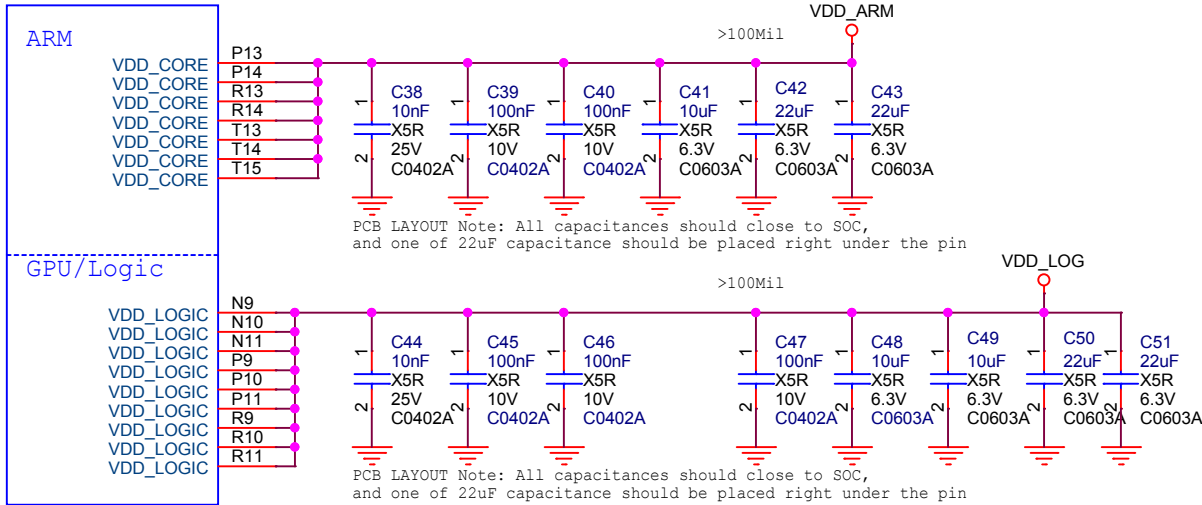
ARM
VDD_CORE P13
VDD_CORE P14
VDD_CORE R13
VDD_CORE R14
VDD_CORE T13
VDD_CORE T14
VDD_CORE T15

VDD_ARM
>100Mil

C38 10nF X5R 25V C0402A
C39 100nF X5R 10V C0402A
C40 100nF X5R 10V C0402A
C41 10uF X5R 6.3V C0603A
C42 22uF X5R 6.3V C0603A
C43 22uF X5R 6.3V C0603A

PCB LAYOUT Note: All capacitances should close to SOC, and one of 22uF capacitance should be placed right under the pin

GPU/Logic
VDD_LOGIC N9
VDD_LOGIC N10
VDD_LOGIC N11
VDD_LOGIC P9
VDD_LOGIC P10
VDD_LOGIC P11
VDD_LOGIC R9
VDD_LOGIC R10
VDD_LOGIC R11

VDD_LOG
>100Mil

C44 10nF X5R 25V C0402A
C45 100nF X5R 10V C0402A
C46 100nF X5R 10V C0402A
C47 100nF X5R 10V C0402A
C48 10uF X5R 6.3V C0603A
C49 10uF X5R 6.3V C0603A
C50 22uF X5R 6.3V C0603A
C51 22uF X5R 6.3V C0603A

PCB LAYOUT Note: All capacitances should close to SOC, and one of 22uF capacitance should be placed right under the pin